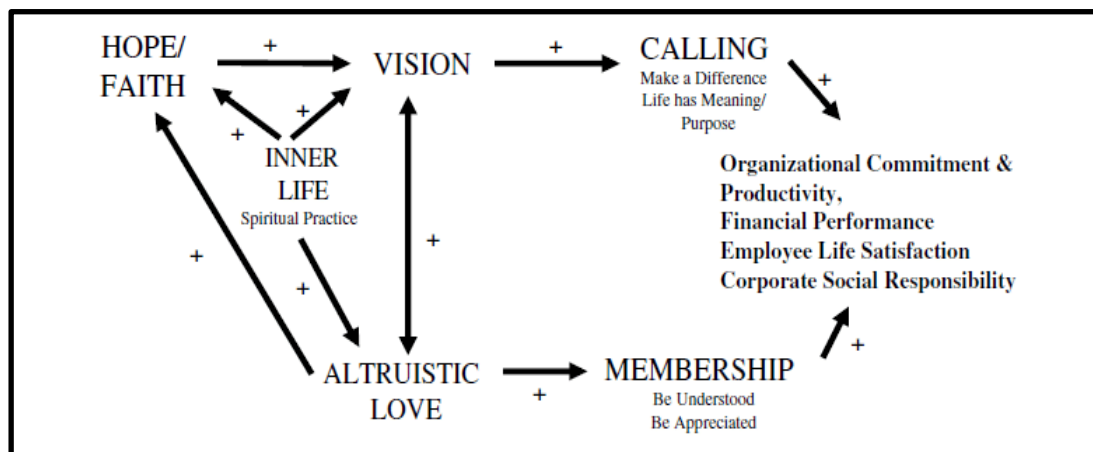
HOPE/ FAITH

+

VISION

+

CALLING
Make a Difference
Life has Meaning/ Purpose

+

+

+

INNER LIFE
Spiritual Practice

Organizational Commitment & Productivity,
Financial Performance
Employee Life Satisfaction
Corporate Social Responsibility

+

+

+

+

ALTRUISTIC LOVE

+

MEMBERSHIP
Be Understood
Be Appreciated